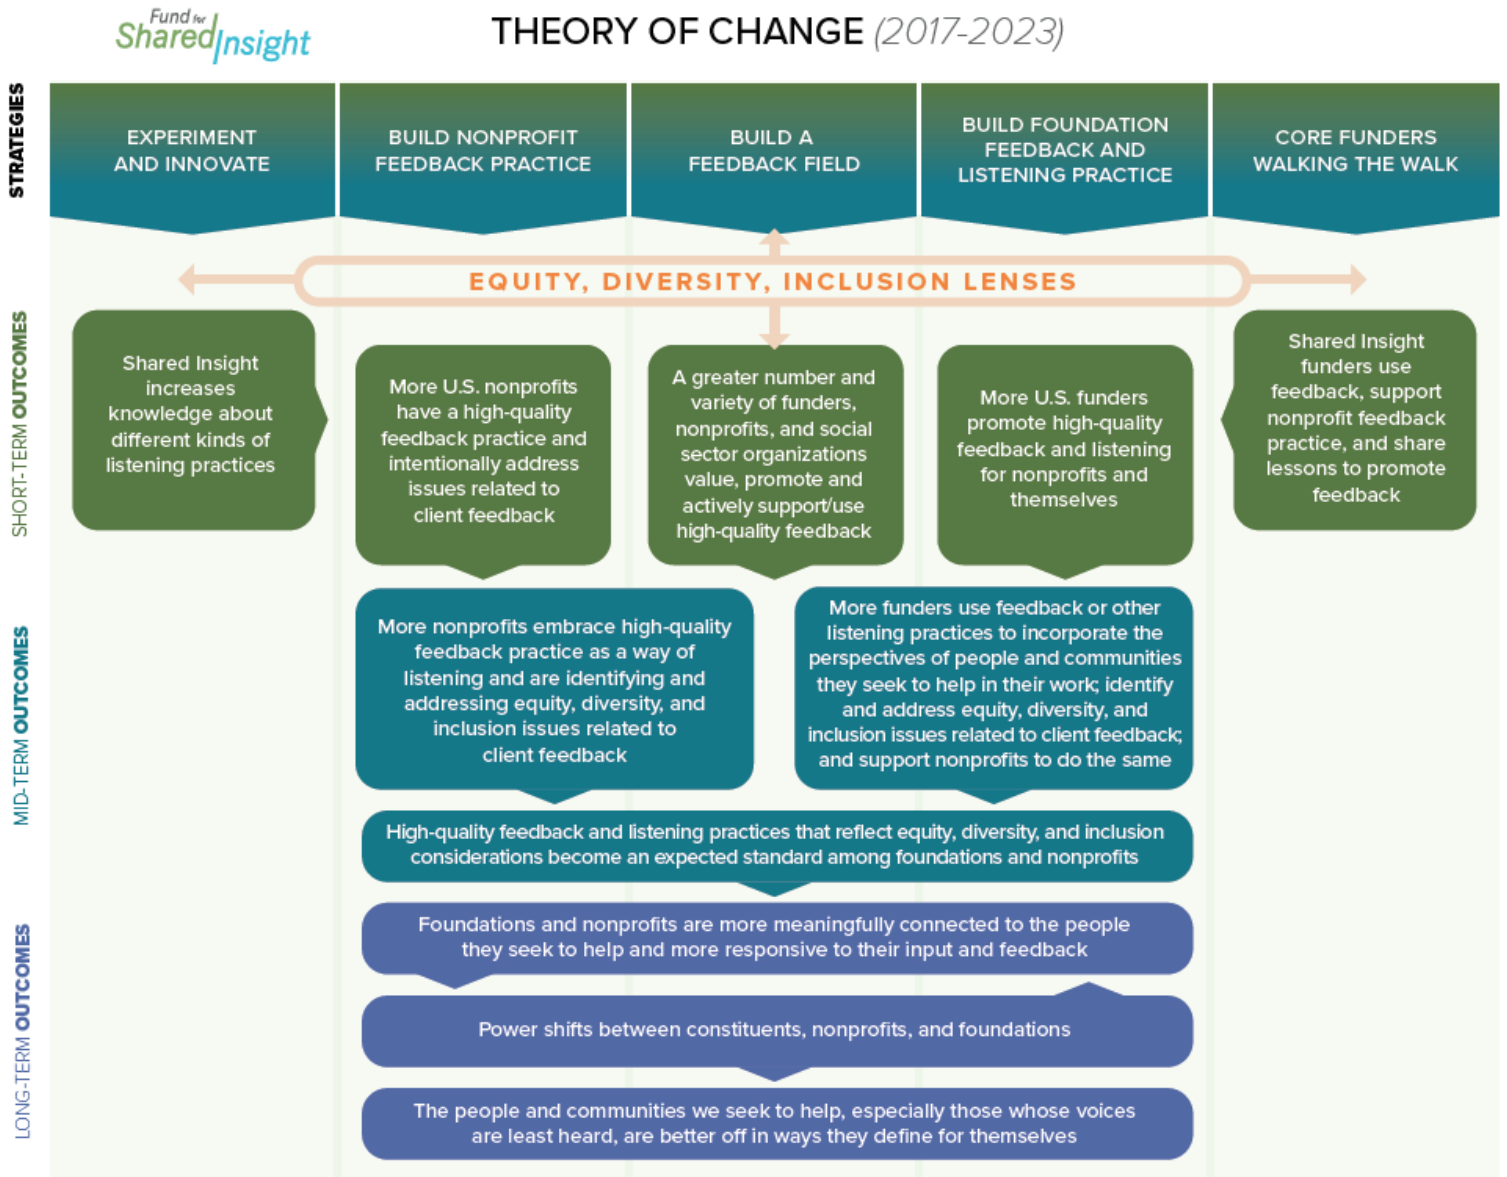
Fund for Shared Insight

THEORY OF CHANGE (2017-2023)

STRATEGIES

EXPERIMENT AND INNOVATE

BUILD NONPROFIT FEEDBACK PRACTICE

BUILD A FEEDBACK FIELD

BUILD FOUNDATION FEEDBACK AND LISTENING PRACTICE

CORE FUNDERS WALKING THE WALK

EQUITY, DIVERSITY, INCLUSION LENSES

SHORT-TERM OUTCOMES

Shared Insight increases knowledge about different kinds of listening practices

More U.S. nonprofits have a high-quality feedback practice and intentionally address issues related to client feedback

A greater number and variety of funders, nonprofits, and social sector organizations value, promote and actively support/use high-quality feedback

More U.S. funders promote high-quality feedback and listening for nonprofits and themselves

Shared Insight funders use feedback, support nonprofit feedback practice, and share lessons to promote feedback

MID-TERM OUTCOMES

More nonprofits embrace high-quality feedback practice as a way of listening and are identifying and addressing equity, diversity, and inclusion issues related to client feedback

More funders use feedback or other listening practices to incorporate the perspectives of people and communities they seek to help in their work; identify and address equity, diversity, and inclusion issues related to client feedback; and support nonprofits to do the same

High-quality feedback and listening practices that reflect equity, diversity, and inclusion considerations become an expected standard among foundations and nonprofits

LONG-TERM OUTCOMES

Foundations and nonprofits are more meaningfully connected to the people they seek to help and more responsive to their input and feedback

Power shifts between constituents, nonprofits, and foundations

The people and communities we seek to help, especially those whose voices are least heard, are better off in ways they define for themselves